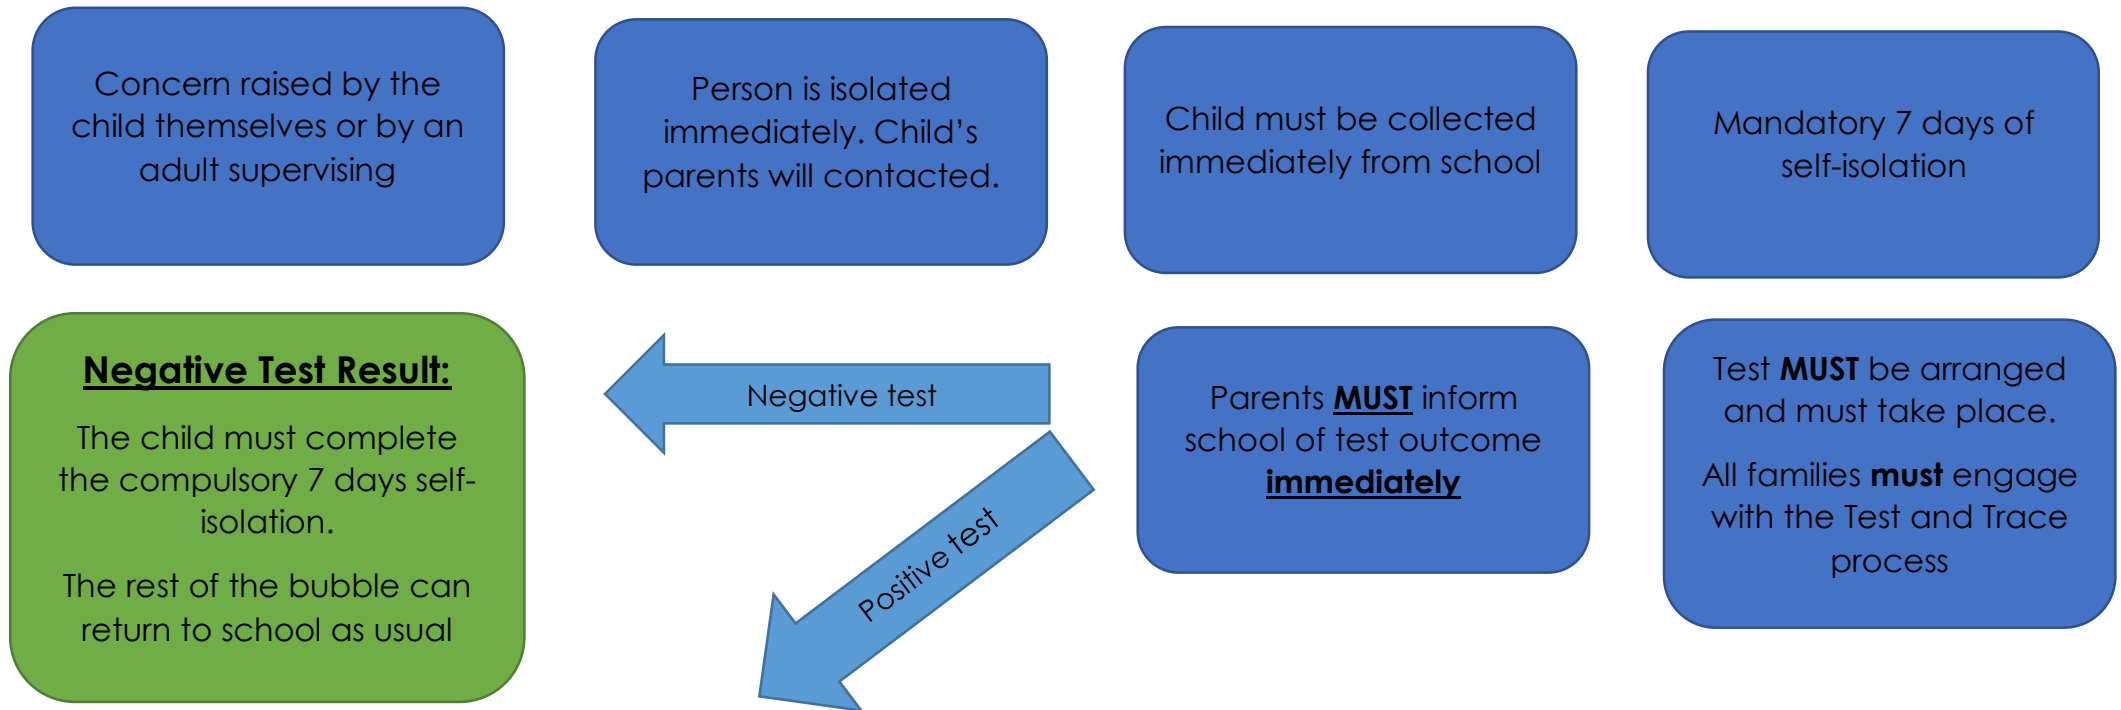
Concern raised by the child themselves or by an adult supervising

Person is isolated immediately. Child's parents will contacted.

Child must be collected immediately from school

Mandatory 7 days of self-isolation

**Negative Test Result:**

The child must complete the compulsory 7 days self-isolation.

The rest of the bubble can return to school as usual

Negative test

Positive test

Parents **MUST** inform school of test outcome **immediately**

Test **MUST** be arranged and must take place.

All families **must** engage with the Test and Trace process